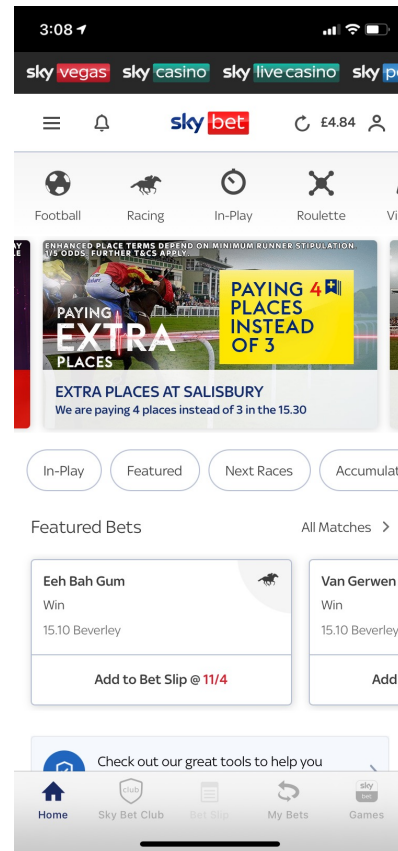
3:08

sky vegas sky casino sky live casino sky p

sky bet £4.84

Football Racing In-Play Roulette Vi

ENHANCED PLACE TERMS DEPEND ON MINIMUM RUNNER STIPULATION. 1/5 ODDS. FURTHER T&CS APPLY.

PAYING EXTRA PLACES

PAYING 4 PLACES INSTEAD OF 3

EXTRA PLACES AT SALISBURY
We are paying 4 places instead of 3 in the 15.30

In-Play Featured Next Races Accumulat

Featured Bets All Matches

Eeh Bah Gum
Win
15.10 Beverley
Add to Bet Slip @ 11/4

Van Gerwen
Win
15.10 Beverley
Add

Check out our great tools to help you

Home Sky Bet Club Bet Slip My Bets Games